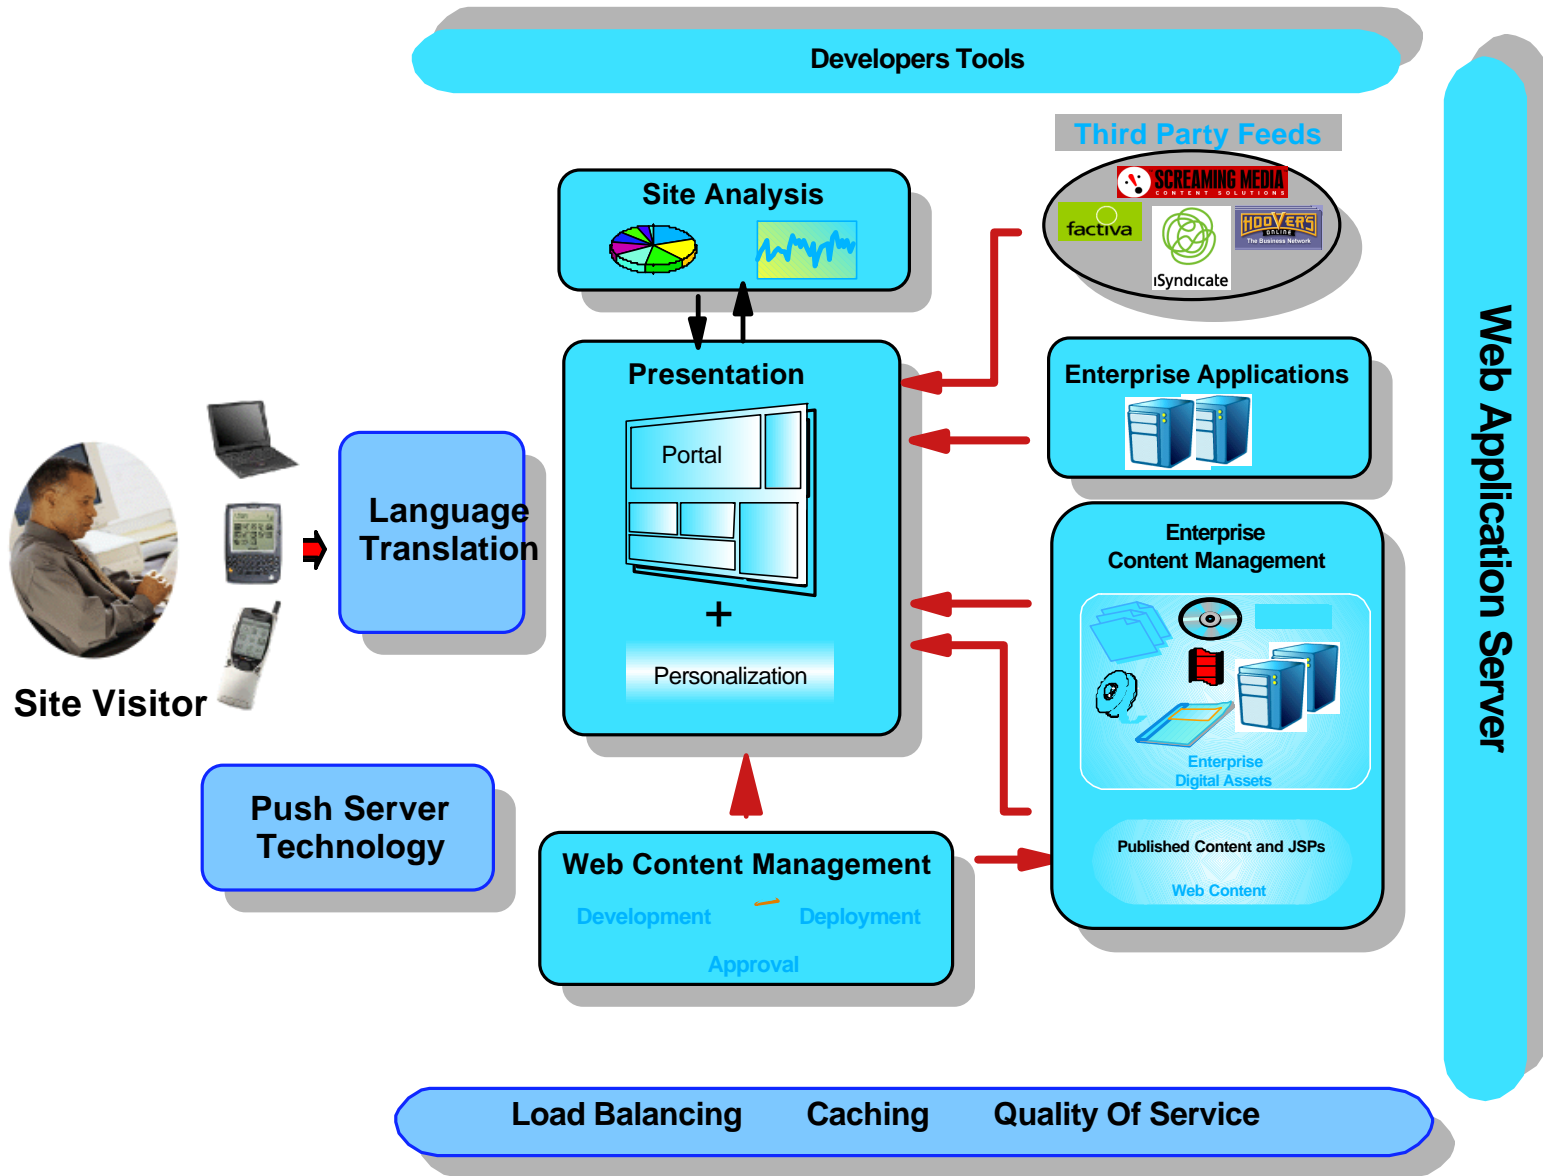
Developers Tools

Third Party Feeds

SCREAMING MEDIA
CONTENT SOLUTIONS

factiva

iSyndicate

HOOVER'S ONLINE
The Business Network

Site Analysis

Presentation

Portal

+

Personalization

Enterprise Applications

Enterprise Content Management

Enterprise Digital Assets

Published Content and JSPs

Web Content

Language Translation

Site Visitor

Push Server Technology

Web Content Management

Development

Deployment

Approval

Web Application Server

Load Balancing Caching Quality Of Service